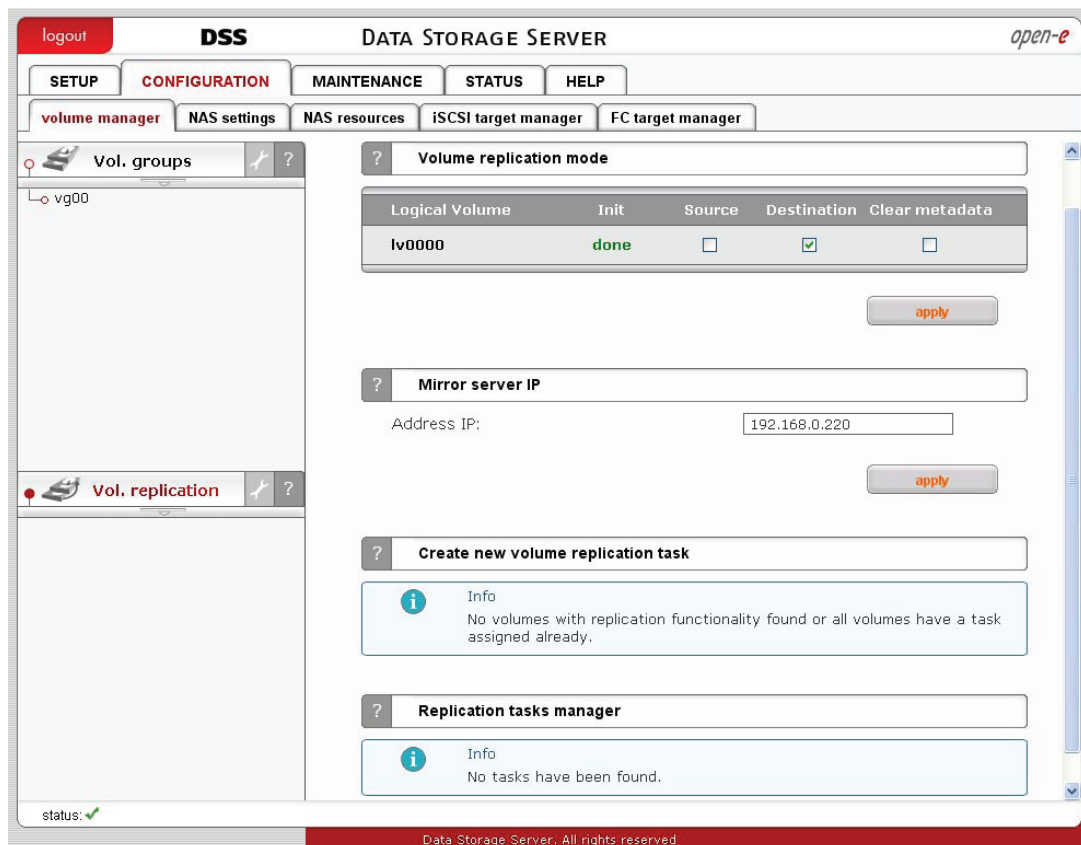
logout DSS DATA STORAGE SERVER open-e

SETUP CONFIGURATION MAINTENANCE STATUS HELP

volume manager NAS settings NAS resources iSCSI target manager FC target manager

Vol. groups ?

vg00

Vol. replication ?

? Volume replication mode

| Logical Volume | Init | Source | Destination | Clear metadata |
|---|---|---|---|---|
| lv0000 | done | ☐ | ☑ | ☐ |

apply

? Mirror server IP

Address IP: 192.168.0.220

apply

? Create new volume replication task

Info
No volumes with replication functionality found or all volumes have a task assigned already.

? Replication tasks manager

Info
No tasks have been found.

status: ✓

Data Storage Server. All rights reserved